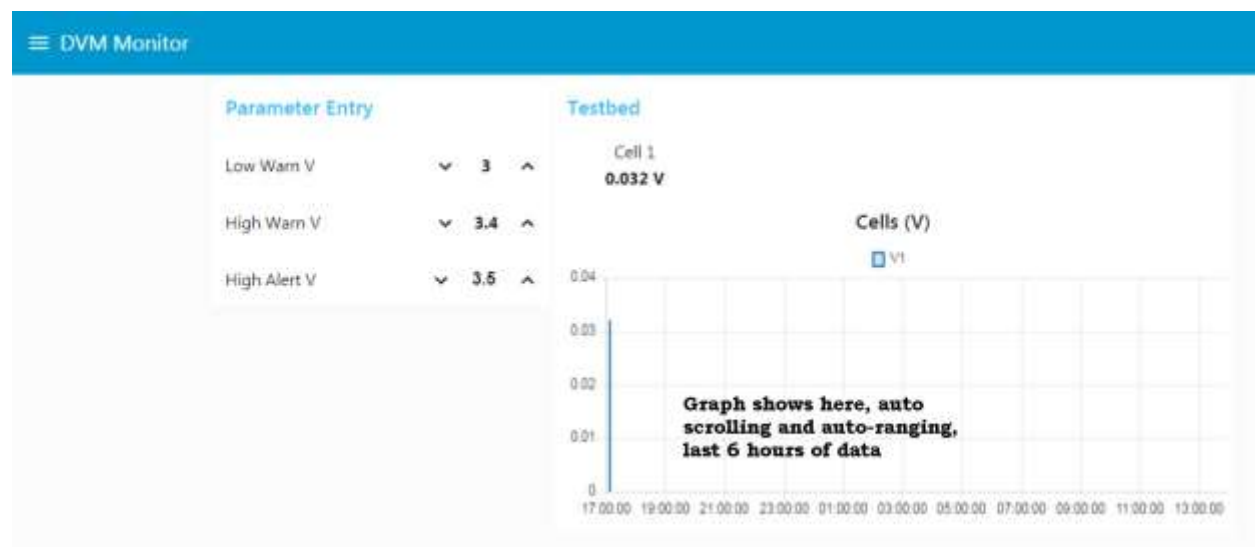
≡ DVM Monitor

Parameter Entry

Low Warn V ⌄ 3 ⌃

High Warn V ⌄ 3.4 ⌃

High Alert V ⌄ 3.5 ⌃

Testbed

Cell 1
0.032 V

Cells (V)

V1

0.04
0.03
0.02
0.01
0

Graph shows here, auto scrolling and auto-ranging, last 6 hours of data

17:00:00 19:00:00 21:00:00 23:00:00 01:00:00 03:00:00 05:00:00 07:00:00 09:00:00 11:00:00 13:00:00